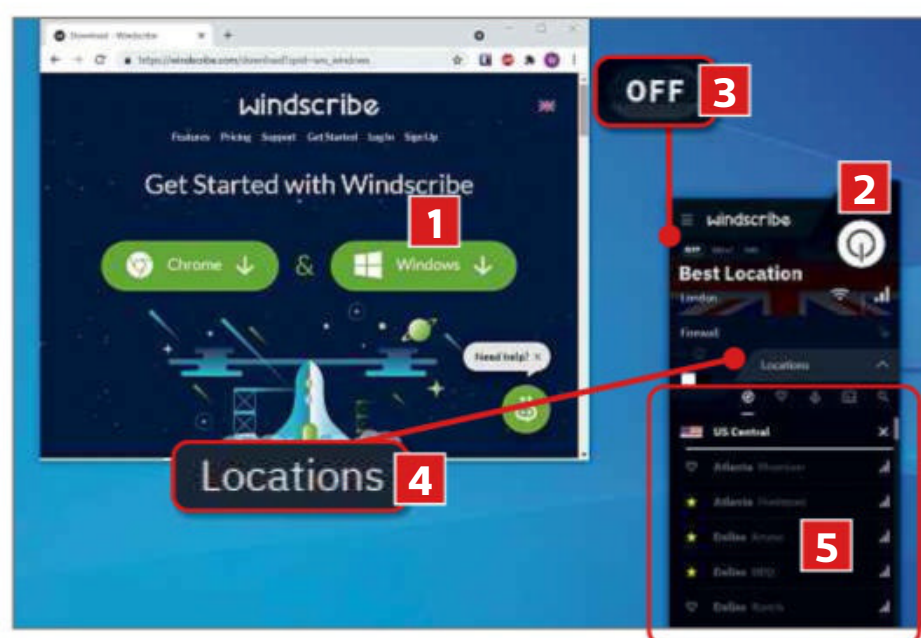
Download - Windscribe

https://windscribe.com/download?platform=windows

windscribe

Features Pricing Support Get Started Log In Sign Up

Get Started with Windscribe

Chrome

&

Windows

1

Need help?

OFF

3

2

windscribe

Best Location

London

Firewall

Locations

US Central

Atlanta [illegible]

Atlanta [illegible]

Dallas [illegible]

Dallas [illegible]

Dallas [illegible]

Locations

4

5